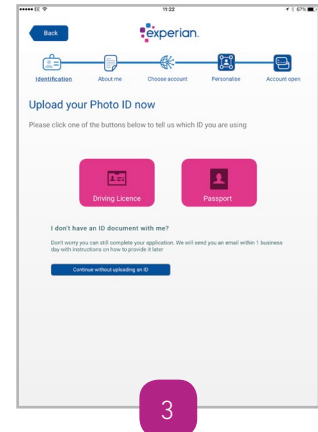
EE 11:22 67%

Back

experian.

Identification About me Choose account Personalise Account open

Upload your Photo ID now

Please click one of the buttons below to tell us which ID you are using

Driving Licence

Passport

I don't have an ID document with me?

Don't worry you can still complete your application. We will send you an email within 1 business day with instructions on how to provide it later

Continue without uploading an ID

3